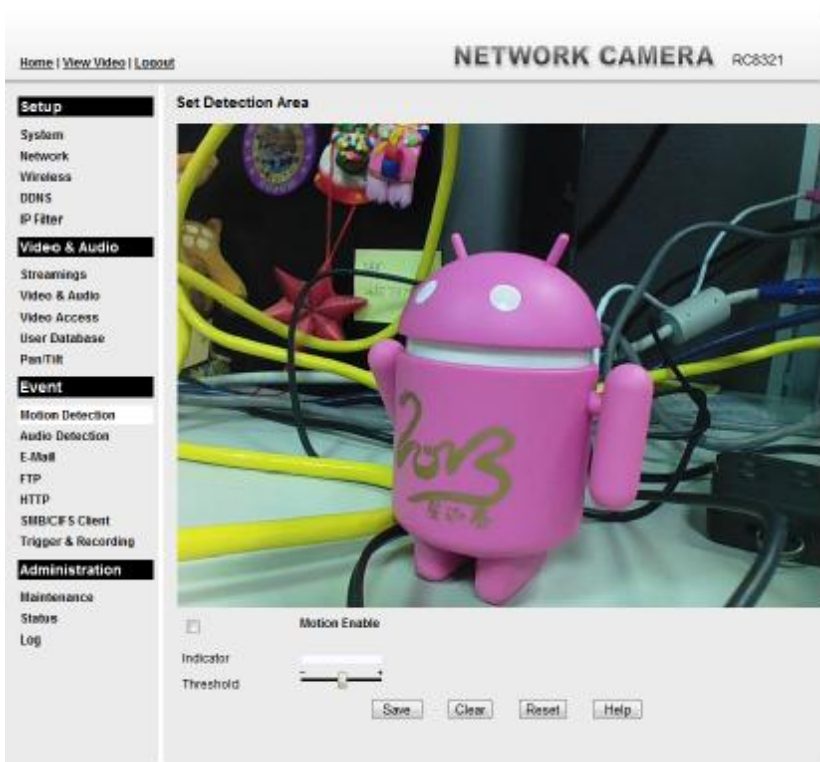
Home | View Video | Logout

NETWORK CAMERA RC8321

Setup
System
Network
Wireless
DDNS
IP Filter

Video & Audio
Streamings
Video & Audio
Video Access
User Database
Pan/Tilt

Event
Motion Detection
Audio Detection
E-Mail
FTP
HTTP
SMB/CIFS Client
Trigger & Recording

Administration
Maintenance
Status
Log

Set Detection Area

Motion Enable

Indicator
Threshold
- +

Save Clear Reset Help